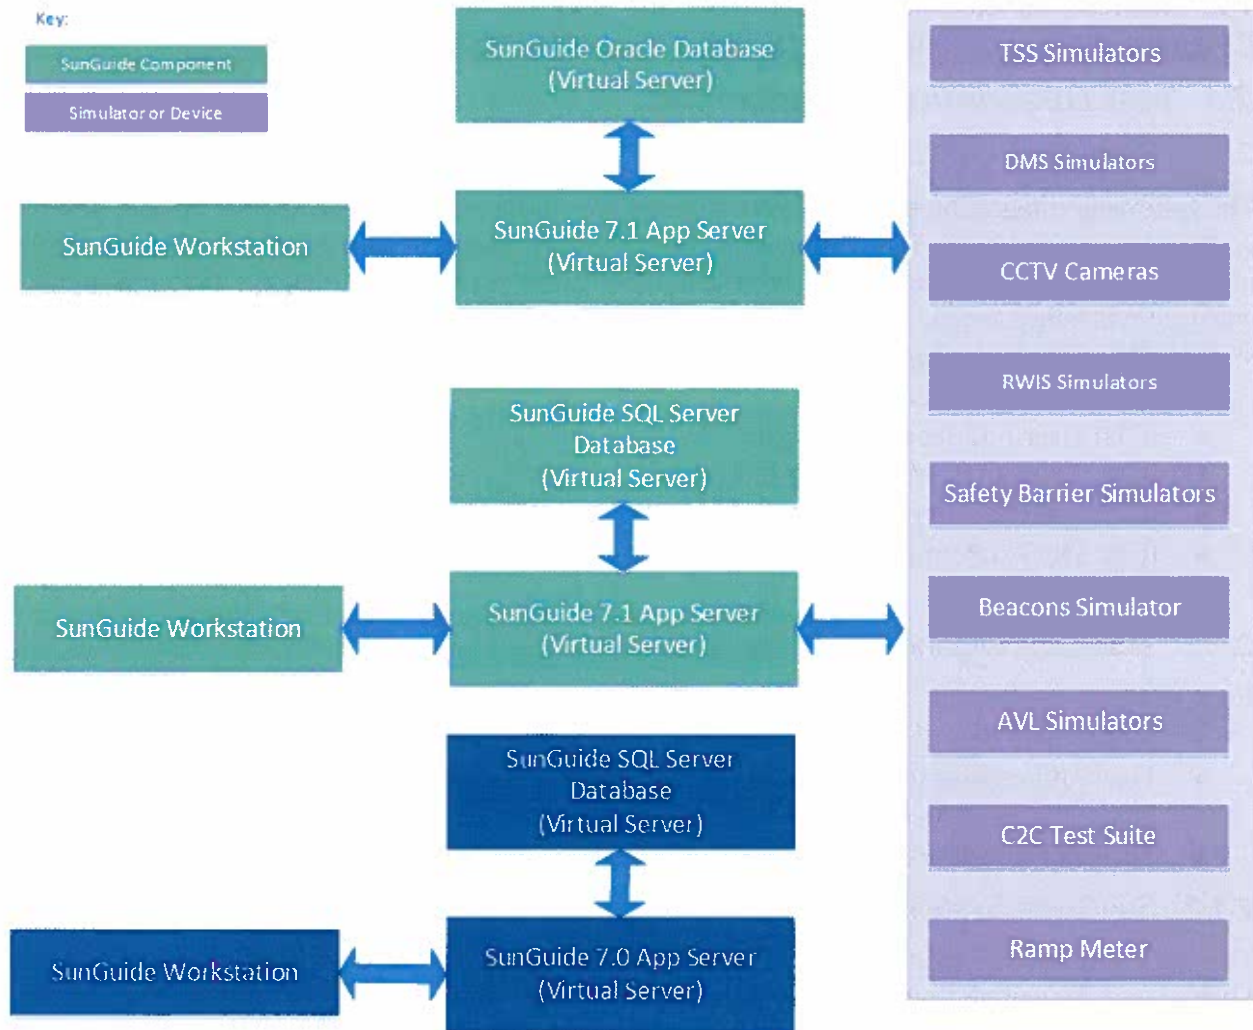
Key:

SunGuide Component

Simulator or Device

SunGuide Oracle Database (Virtual Server)

SunGuide Workstation

SunGuide 7.1 App Server (Virtual Server)

SunGuide SQL Server Database (Virtual Server)

SunGuide Workstation

SunGuide 7.1 App Server (Virtual Server)

SunGuide SQL Server Database (Virtual Server)

SunGuide Workstation

SunGuide 7.0 App Server (Virtual Server)

TSS Simulators

DMS Simulators

CCTV Cameras

RWIS Simulators

Safety Barrier Simulators

Beacons Simulator

AVL Simulators

C2C Test Suite

Ramp Meter